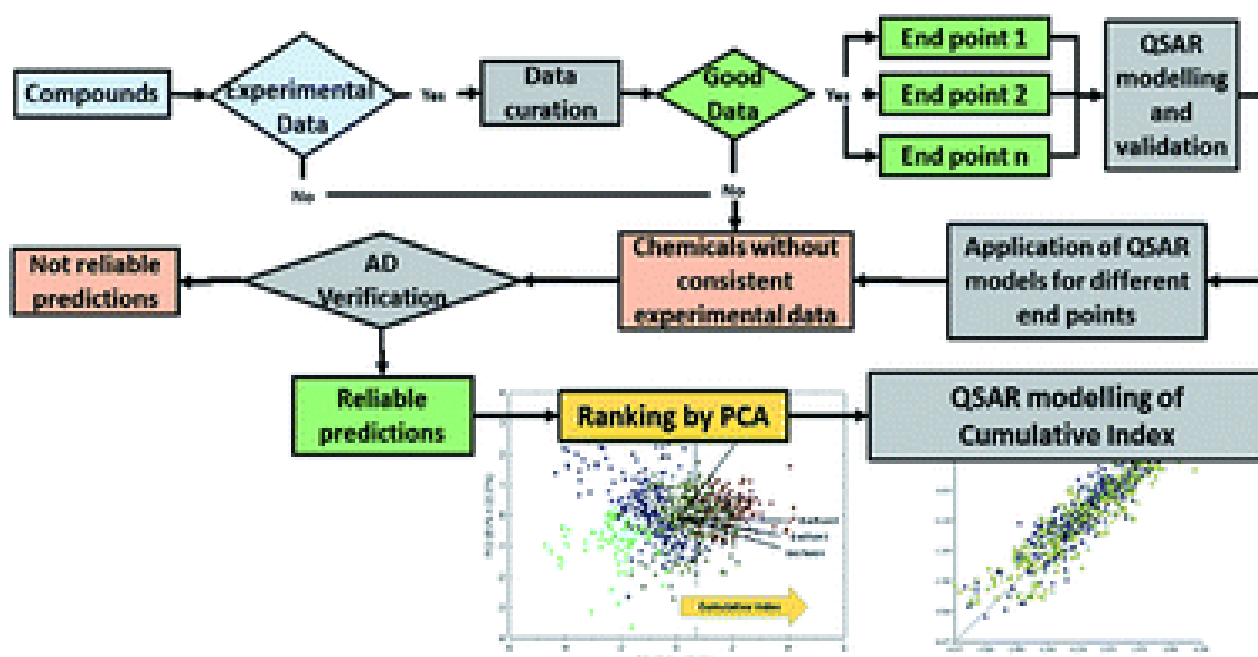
Compounds

Experimental Data

Yes

No

Data curation

Good Data

Yes

No

End point 1

End point 2

End point n

QSAR modelling and validation

Not reliable predictions

AD Verification

Chemicals without consistent experimental data

Application of QSAR models for different end points

Reliable predictions

Ranking by PCA

QSAR modelling of Cumulative Index

Cumulative Index